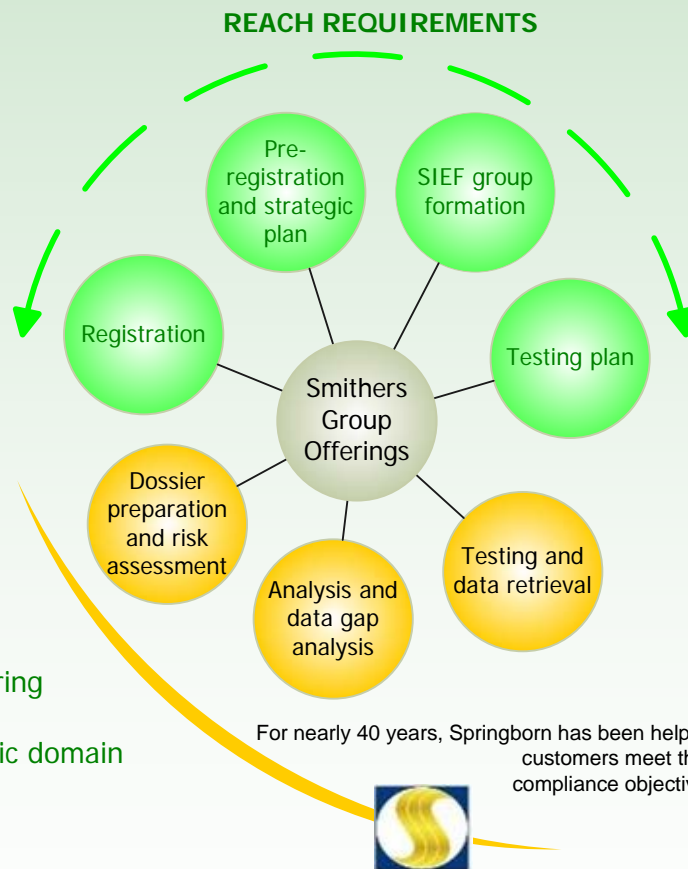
REACH REQUIREMENTS

Pre-registration and strategic plan

SIEF group formation

Registration

Smithers Group Offerings

Testing plan

Dossier preparation and risk assessment

Analysis and data gap analysis

Testing and data retrieval

ring

ic domain

For nearly 40 years, Springborn has been help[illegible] customers meet th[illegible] compliance objectiv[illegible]